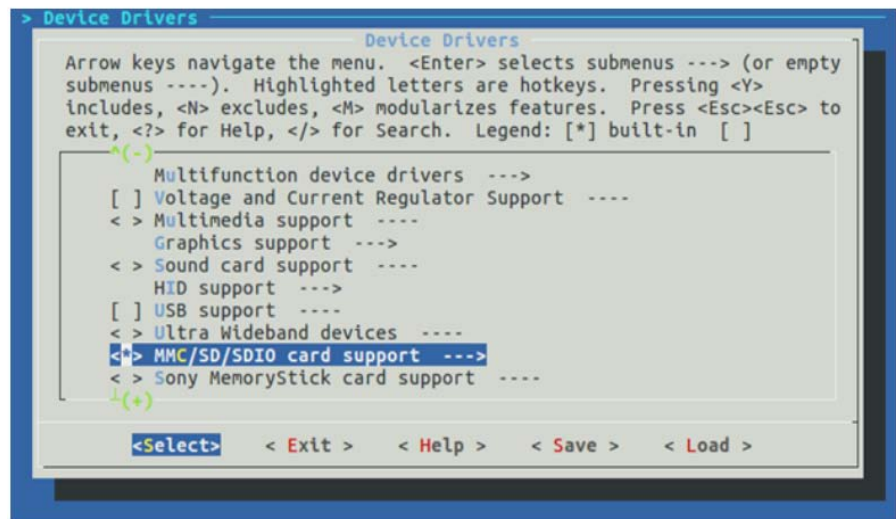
> Device Drivers

Device Drivers

Arrow keys navigate the menu. <Enter> selects submenus ---> (or empty submenus ----). Highlighted letters are hotkeys. Pressing <Y> includes, <N> excludes, <M> modularizes features. Press <Esc><Esc> to exit, <?> for Help, </> for Search. Legend: [*] built-in [ ]

^(-)

Multifunction device drivers --->
[ ] Voltage and Current Regulator Support ----
< > Multimedia support ----
Graphics support --->
< > Sound card support ----
HID support --->
[ ] USB support ----
< > Ultra Wideband devices ----
<*> MMC/SD/SDIO card support --->
< > Sony MemoryStick card support ----

v(+)

<Select> < Exit > < Help > < Save > < Load >